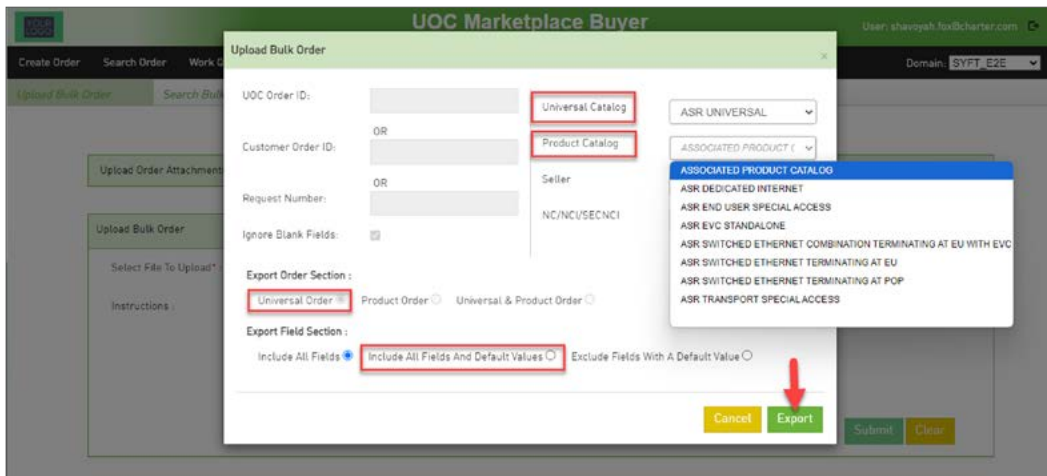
YOUR LOGO

UOC Marketplace Buyer

User: shavoyah.fox@charter.com

Create Order Search Order Work C

Domain: SYFT_E2E

Upload Bulk Order Search Bulk

Upload Order Attachment

Upload Bulk Order

Select File To Upload*

Instructions :

Upload Bulk Order

UOC Order ID:

OR

Customer Order ID:

OR

Request Number:

Ignore Blank Fields:

Universal Catalog

ASR UNIVERSAL

Product Catalog

ASSOCIATED PRODUCT C

Seller

NC/NCI/SECNCI

ASSOCIATED PRODUCT CATALOG
ASR DEDICATED INTERNET
ASR END USER SPECIAL ACCESS
ASR EVC STANDALONE
ASR SWITCHED ETHERNET COMBINATION TERMINATING AT EU WITH EVC
ASR SWITCHED ETHERNET TERMINATING AT EU
ASR SWITCHED ETHERNET TERMINATING AT POP
ASR TRANSPORT SPECIAL ACCESS

Export Order Section :

Universal Order Product Order Universal & Product Order

Export Field Section :

Include All Fields Include All Fields And Default Values Exclude Fields With A Default Value

Cancel Export

Submit Clear